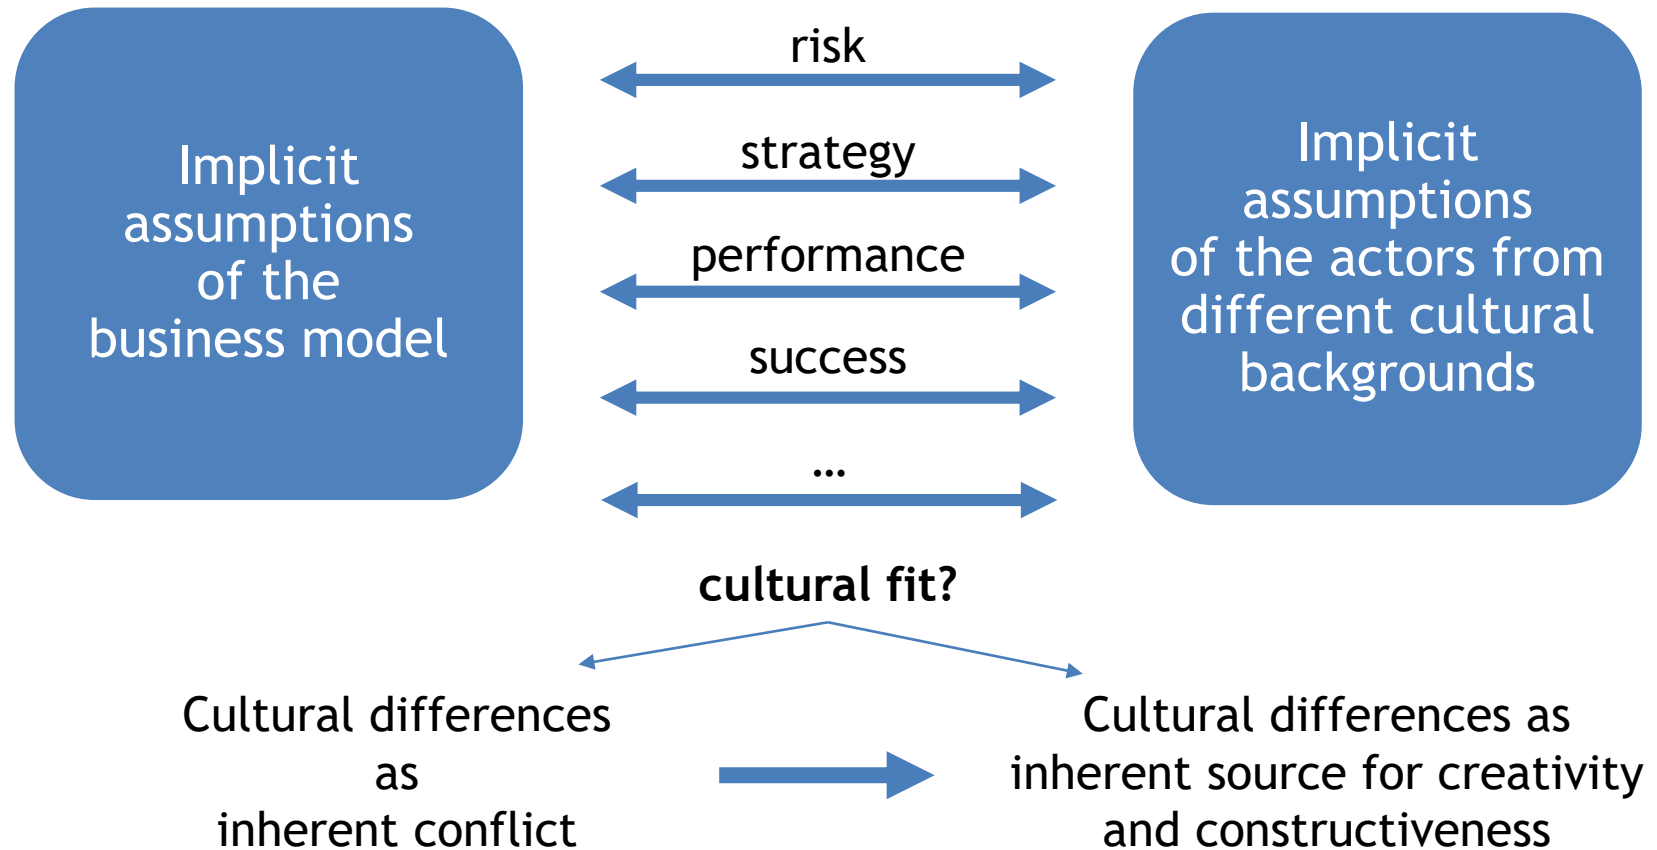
Implicit assumptions of the business model

risk

strategy

performance

success

...

Implicit assumptions of the actors from different cultural backgrounds

**cultural fit?**

Cultural differences as inherent conflict

Cultural differences as inherent source for creativity and constructiveness